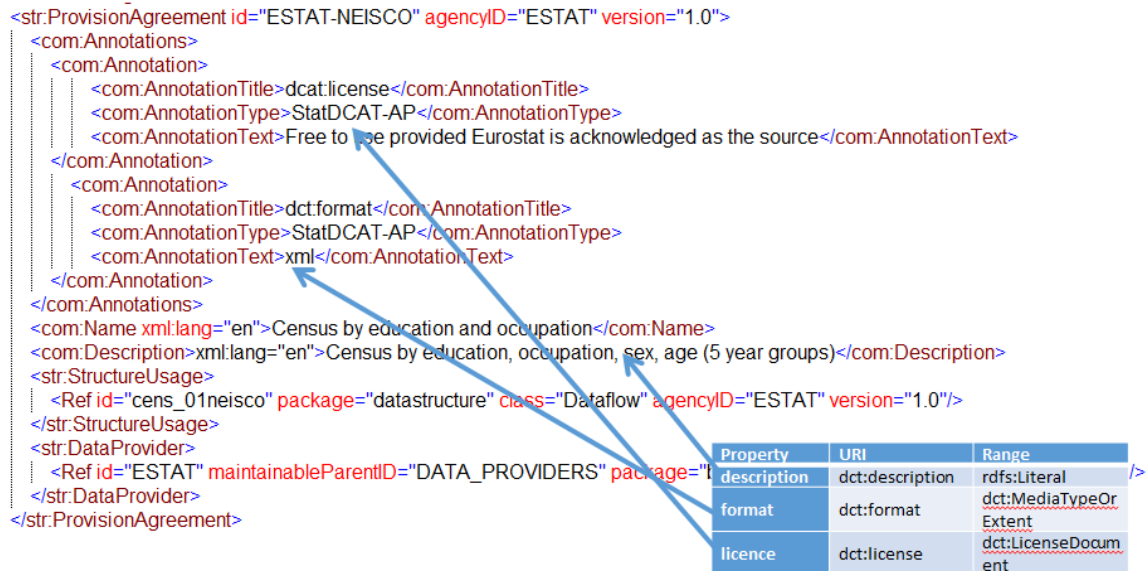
<str:ProvisionAgreement id="ESTAT-NEISCO" agencyID="ESTAT" version="1.0">
<com:Annotations>
<com:Annotation>
<com:AnnotationTitle>dcat:license</com:AnnotationTitle>
<com:AnnotationType>StatDCAT-AP</com:AnnotationType>
<com:AnnotationText>Free to use provided Eurostat is acknowledged as the source</com:AnnotationText>
</com:Annotation>
<com:Annotation>
<com:AnnotationTitle>dct:format</com:AnnotationTitle>
<com:AnnotationType>StatDCAT-AP</com:AnnotationType>
<com:AnnotationText>xml</com:AnnotationText>
</com:Annotation>
</com:Annotations>
<com:Name xml:lang="en">Census by education and occupation</com:Name>
<com:Description>xml:lang="en">Census by education, occupation, sex, age (5 year groups)</com:Description>
<str:StructureUsage>
<Ref id="cens_01neisco" package="datastructure" class="Dataflow" agencyID="ESTAT" version="1.0"/>
</str:StructureUsage>
<str:DataProvider>
<Ref id="ESTAT" maintainableParentID="DATA_PROVIDERS" package="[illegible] />
</str:DataProvider>
</str:ProvisionAgreement>

| Property | URI | Range |
|---|---|---|
| description | dct:description | rdfs:Literal |
| format | dct:format | dct:MediaTypeOrExtent |
| licence | dct:license | dct:LicenseDocument |